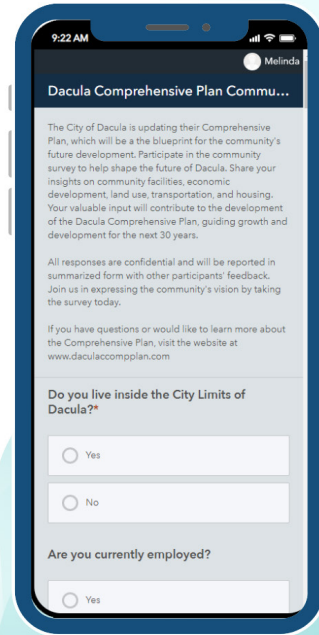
9:22 AM

Melinda

Dacula Comprehensive Plan Commu...

The City of Dacula is updating their Comprehensive Plan, which will be the blueprint for the community's future development. Participate in the community survey to help shape the future of Dacula. Share your insights on community facilities, economic development, land use, transportation, and housing. Your valuable input will contribute to the development of the Dacula Comprehensive Plan, guiding growth and development for the next 30 years.

All responses are confidential and will be reported in summarized form with other participants' feedback. Join us in expressing the community's vision by taking the survey today.

If you have questions or would like to learn more about the Comprehensive Plan, visit the website at www.daculaccompplan.com

Do you live inside the City Limits of Dacula?*

Yes

No

Are you currently employed?

Yes